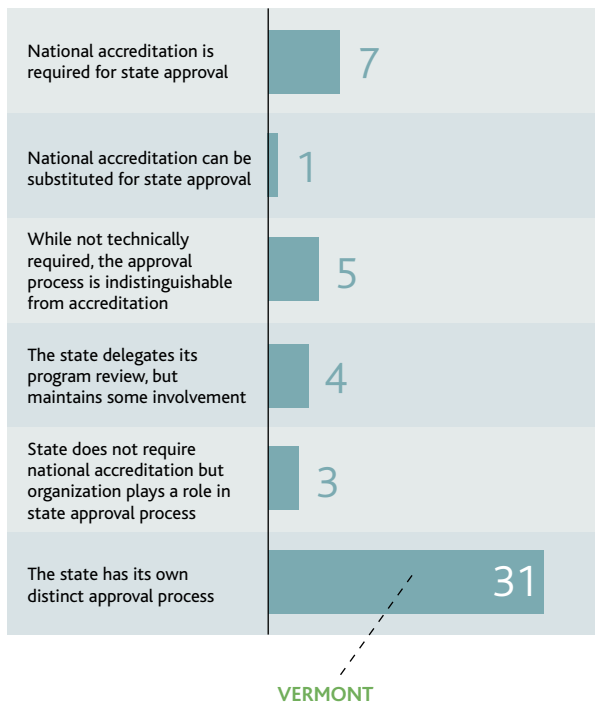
National accreditation is required for state approval
7

National accreditation can be substituted for state approval
1

While not technically required, the approval process is indistinguishable from accreditation
5

The state delegates its program review, but maintains some involvement
4

State does not require national accreditation but organization plays a role in state approval process
3

The state has its own distinct approval process
31

VERMONT